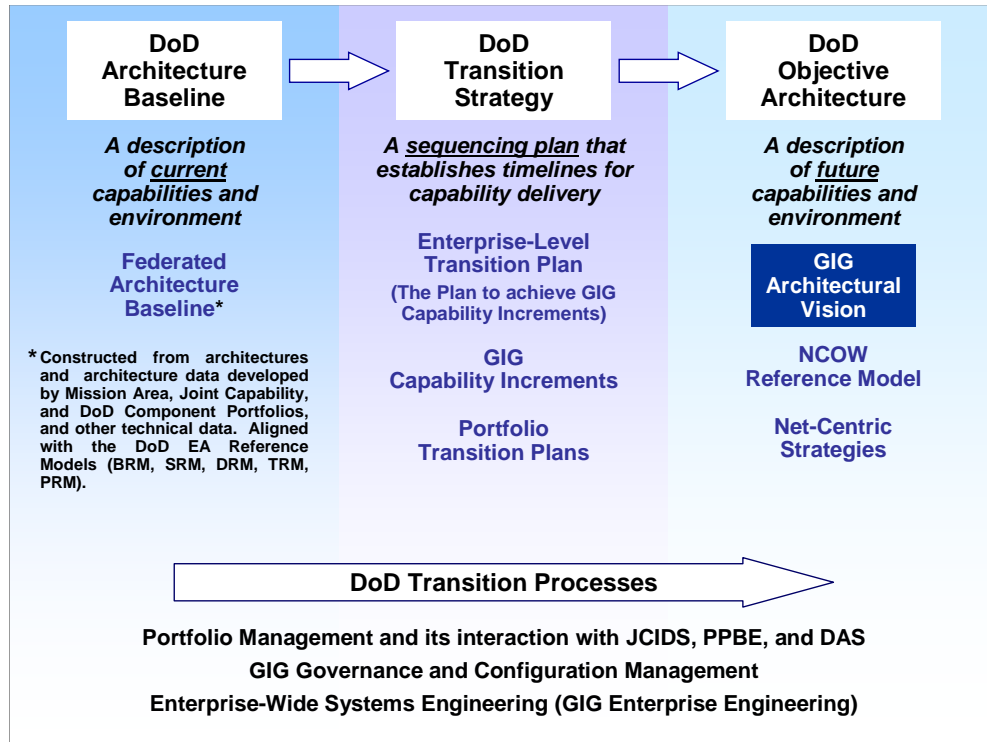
DoD Architecture Baseline

A description of current capabilities and environment

Federated Architecture Baseline*

* Constructed from architectures and architecture data developed by Mission Area, Joint Capability, and DoD Component Portfolios, and other technical data. Aligned with the DoD EA Reference Models (BRM, SRM, DRM, TRM, PRM).

DoD Transition Strategy

A sequencing plan that establishes timelines for capability delivery

Enterprise-Level Transition Plan

(The Plan to achieve GIG Capability Increments)

GIG Capability Increments

Portfolio Transition Plans

DoD Objective Architecture

A description of future capabilities and environment

GIG Architectural Vision

NCOW Reference Model

Net-Centric Strategies

DoD Transition Processes

Portfolio Management and its interaction with JCIDS, PPBE, and DAS

GIG Governance and Configuration Management

Enterprise-Wide Systems Engineering (GIG Enterprise Engineering)